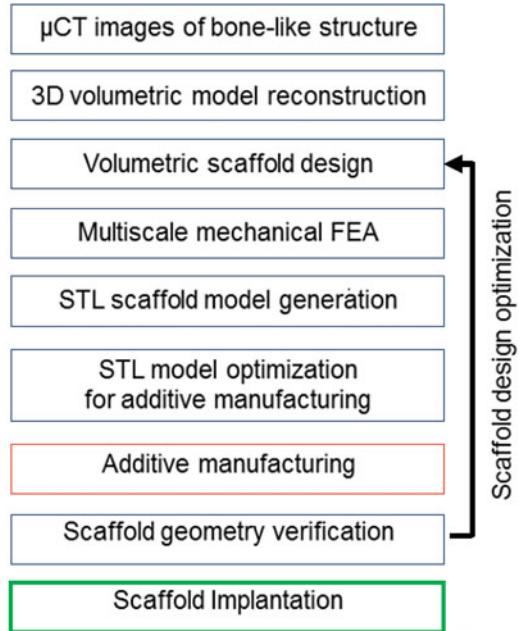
μCT images of bone-like structure

3D volumetric model reconstruction

Volumetric scaffold design

Multiscale mechanical FEA

STL scaffold model generation

STL model optimization for additive manufacturing

Additive manufacturing

Scaffold geometry verification

Scaffold Implantation

Scaffold design optimization